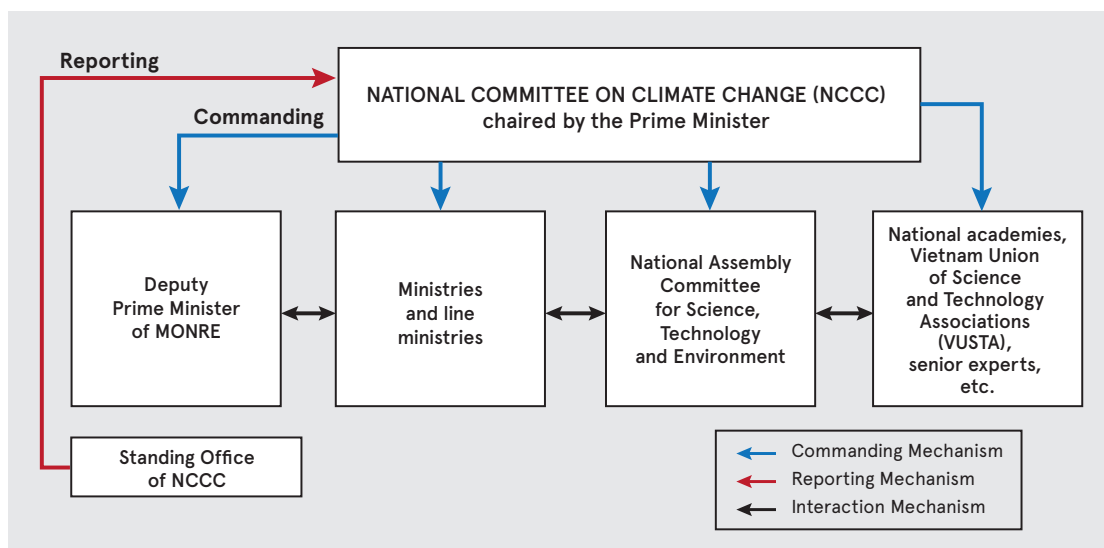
Reporting

NATIONAL COMMITTEE ON CLIMATE CHANGE (NCCC) chaired by the Prime Minister

Commanding

Deputy Prime Minister of MONRE

Ministries and line ministries

National Assembly Committee for Science, Technology and Environment

National academies, Vietnam Union of Science and Technology Associations (VUSTA), senior experts, etc.

Standing Office of NCCC

Commanding Mechanism
Reporting Mechanism
Interaction Mechanism